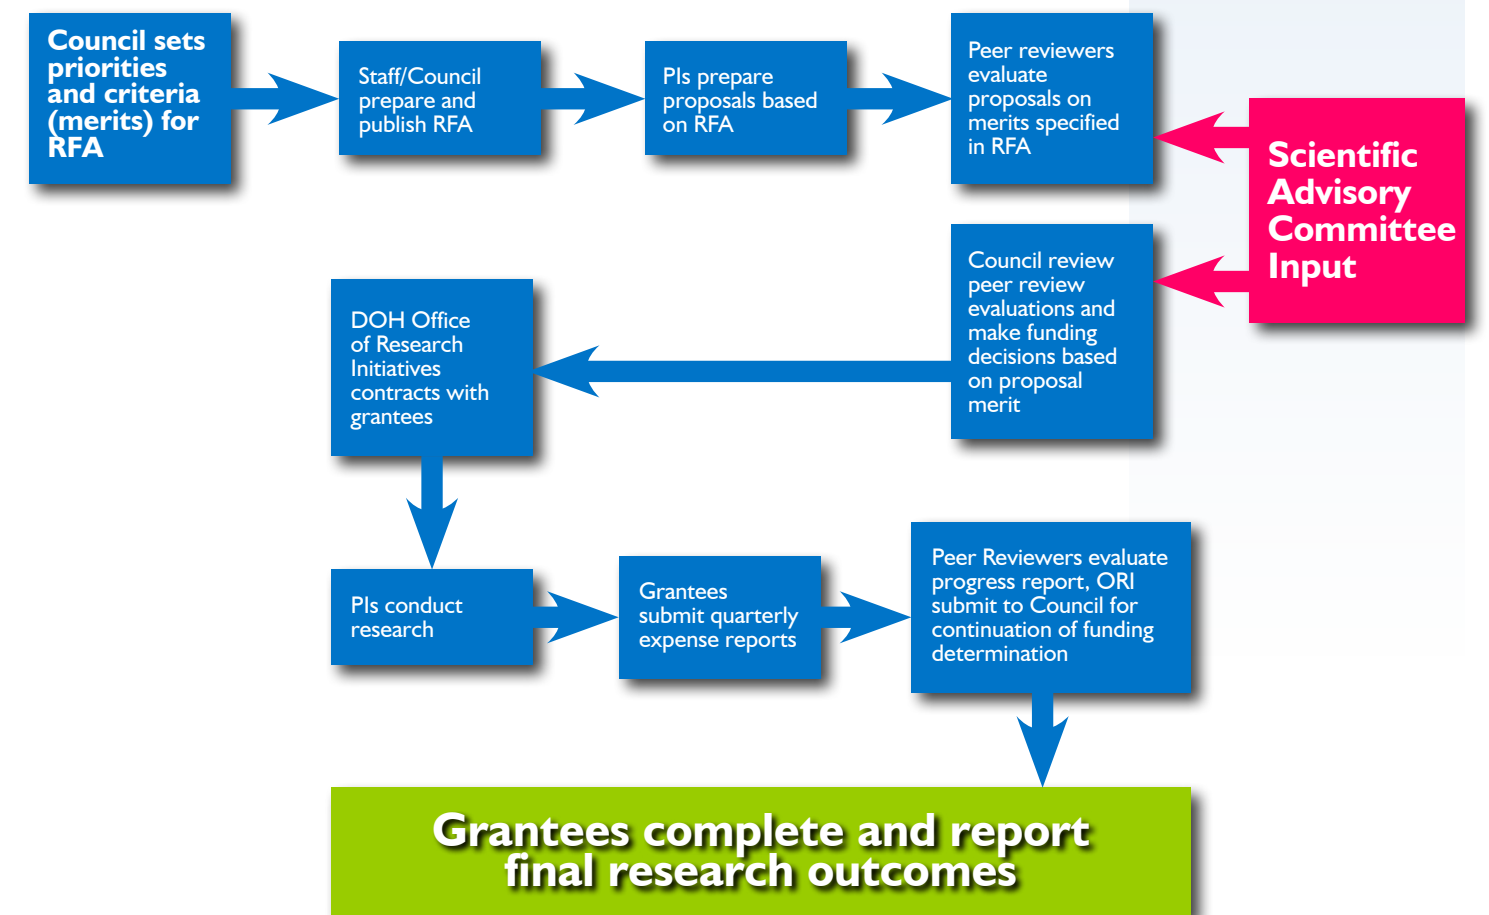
Council sets priorities and criteria (merits) for RFA

Staff/Council prepare and publish RFA

PIs prepare proposals based on RFA

Peer reviewers evaluate proposals on merits specified in RFA

Scientific Advisory Committee Input

Council review peer review evaluations and make funding decisions based on proposal merit

DOH Office of Research Initiatives contracts with grantees

PIs conduct research

Grantees submit quarterly expense reports

Peer Reviewers evaluate progress report, ORI submit to Council for continuation of funding determination

Grantees complete and report final research outcomes